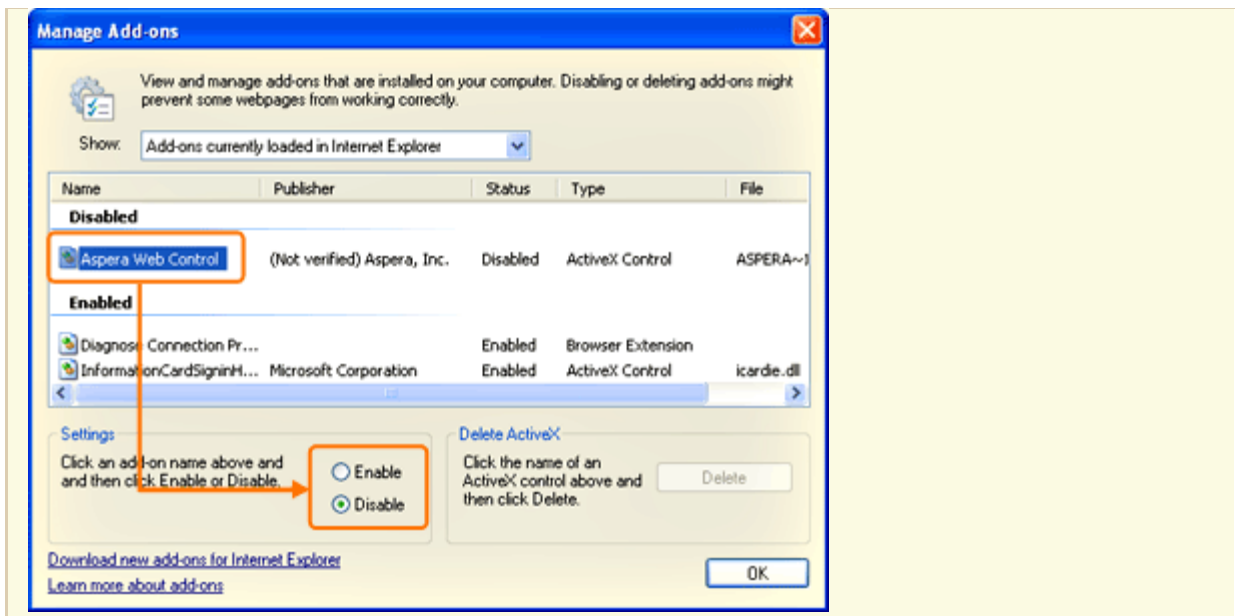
Manage Add-ons

View and manage add-ons that are installed on your computer. Disabling or deleting add-ons might prevent some webpages from working correctly.

Show: Add-ons currently loaded in Internet Explorer

| Name | Publisher | Status | Type | File |
|---|---|---|---|---|
| **Disabled** | | | | |
| Aspera Web Control | (Not verified) Aspera, Inc. | Disabled | ActiveX Control | ASPERA~1 |
| **Enabled** | | | | |
| Diagnose Connection Pr... | | Enabled | Browser Extension | |
| InformationCardSigninH... | Microsoft Corporation | Enabled | ActiveX Control | icardie.dll |

Settings
Click an add-on name above and and then click Enable or Disable.
Enable
Disable

Delete ActiveX
Click the name of an ActiveX control above and then click Delete.
Delete

Download new add-ons for Internet Explorer
Learn more about add-ons
OK